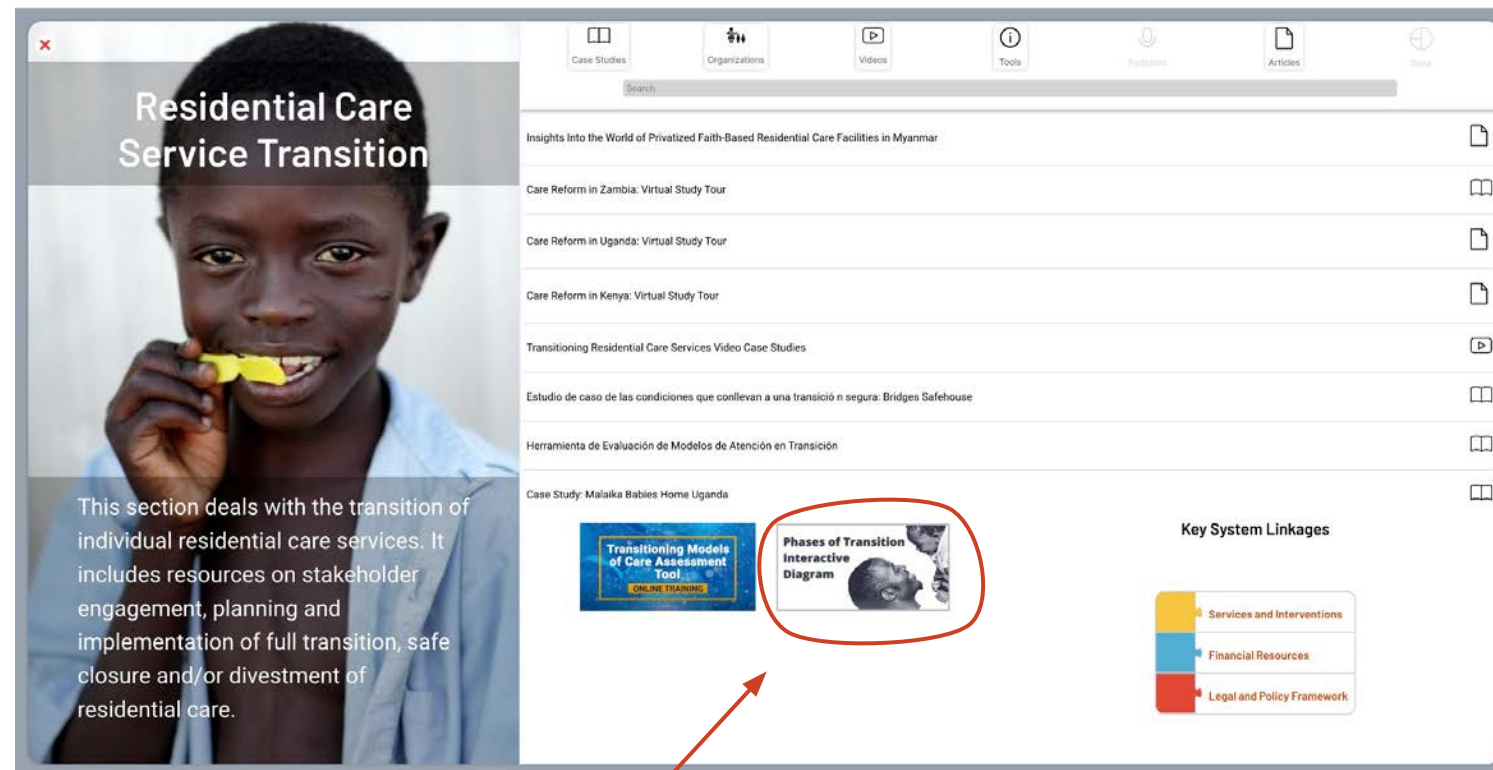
×

Residential Care Service Transition

This section deals with the transition of individual residential care services. It includes resources on stakeholder engagement, planning and implementation of full transition, safe closure and/or divestment of residential care.

Case Studies
Organizations
Videos
Tools
Podcasts
Articles
Data

Search

Insights Into the World of Privatized Faith-Based Residential Care Facilities in Myanmar

Care Reform in Zambia: Virtual Study Tour

Care Reform in Uganda: Virtual Study Tour

Care Reform in Kenya: Virtual Study Tour

Transitioning Residential Care Services Video Case Studies

Estudio de caso de las condiciones que conllevan a una transició n segura: Bridges Safehouse

Herramienta de Evaluación de Modelos de Atención en Transición

Case Study: Malaika Babies Home Uganda

Transitioning Models of Care Assessment Tool
ONLINE TRAINING

Phases of Transition Interactive Diagram

Key System Linkages

Services and Interventions
Financial Resources
Legal and Policy Framework